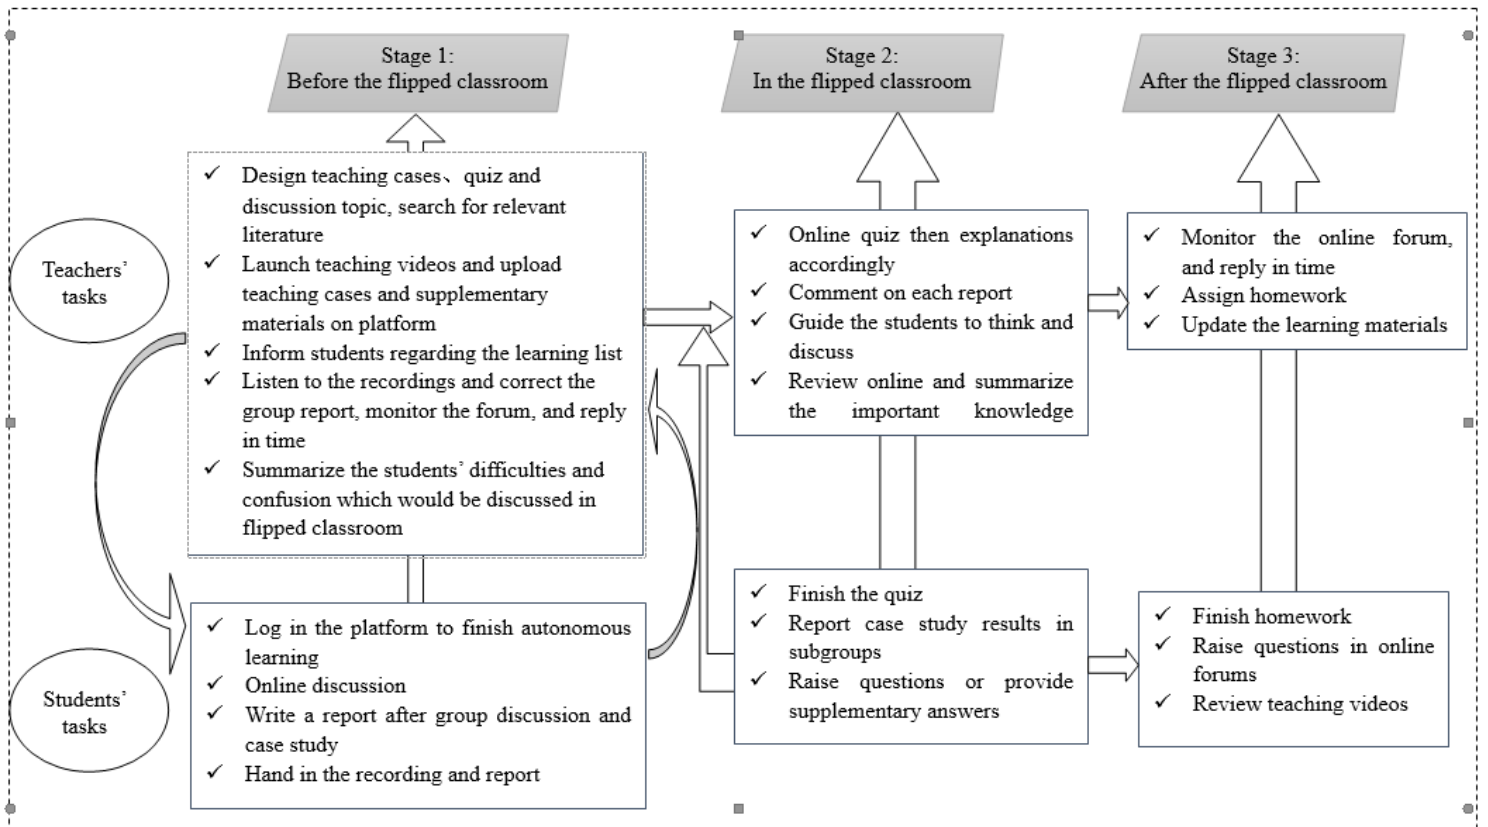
Stage 1:
Before the flipped classroom

Stage 2:
In the flipped classroom

Stage 3:
After the flipped classroom

Teachers' tasks

✓ Design teaching cases、quiz and discussion topic, search for relevant literature
✓ Launch teaching videos and upload teaching cases and supplementary materials on platform
✓ Inform students regarding the learning list
✓ Listen to the recordings and correct the group report, monitor the forum, and reply in time
✓ Summarize the students' difficulties and confusion which would be discussed in flipped classroom

✓ Online quiz then explanations accordingly
✓ Comment on each report
✓ Guide the students to think and discuss
✓ Review online and summarize the important knowledge

✓ Monitor the online forum, and reply in time
✓ Assign homework
✓ Update the learning materials

Students' tasks

✓ Log in the platform to finish autonomous learning
✓ Online discussion
✓ Write a report after group discussion and case study
✓ Hand in the recording and report

✓ Finish the quiz
✓ Report case study results in subgroups
✓ Raise questions or provide supplementary answers

✓ Finish homework
✓ Raise questions in online forums
✓ Review teaching videos